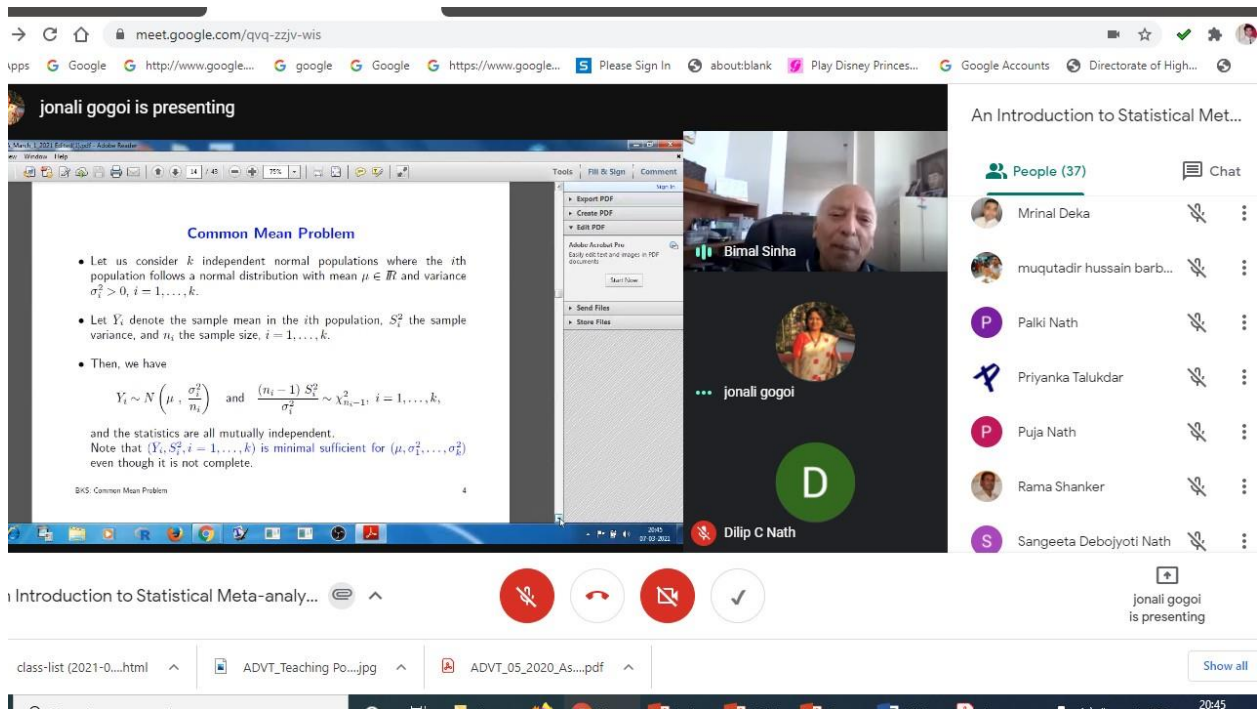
meet.google.com/qvq-zzjv-wis

Apps Google http://www.google... google Google https://www.google... Please Sign In about:blank Play Disney Princes... Google Accounts Directorate of High...

jonali gogoi is presenting

Tools Fill & Sign Comment

Export PDF
Create PDF
Edit PDF
Adobe Acrobat Pro
Easily edit text and images in PDF documents
Start Now
Send Files
Store Files

Common Mean Problem

• Let us consider $k$ independent normal populations where the $i$th population follows a normal distribution with mean $\mu \in I\!R$ and variance $\sigma_i^2 > 0$, $i = 1, \ldots, k$.

• Let $Y_i$ denote the sample mean in the $i$th population, $S_i^2$ the sample variance, and $n_i$ the sample size, $i = 1, \ldots, k$.

• Then, we have

$Y_i \sim N\left(\mu , \frac{\sigma_i^2}{n_i}\right)$ and $\frac{(n_i - 1)\, S_i^2}{\sigma_i^2} \sim \chi^2_{n_i - 1}$, $i = 1, \ldots, k$,

and the statistics are all mutually independent.
Note that $(Y_i, S_i^2, i = 1, \ldots, k)$ is minimal sufficient for $(\mu, \sigma_1^2, \ldots, \sigma_k^2)$ even though it is not complete.

BKS: Common Mean Problem 4

20:45 07-03-2021

Bimal Sinha
jonali gogoi
D
Dilip C Nath

An Introduction to Statistical Met...
People (37) Chat
Mrinal Deka
muqutadir hussain barb...
Palki Nath
Priyanka Talukdar
Puja Nath
Rama Shanker
Sangeeta Debojyoti Nath

n Introduction to Statistical Meta-analy...

jonali gogoi is presenting

class-list (2021-0....html ADVT_Teaching Po....jpg ADVT_05_2020_As....pdf Show all

20:45